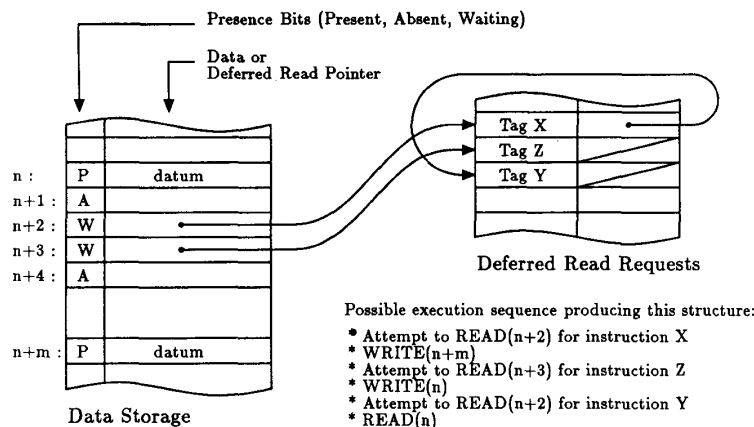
Presence Bits (Present, Absent, Waiting)

Data or Deferred Read Pointer

n :
n+1 :
n+2 :
n+3 :
n+4 :
n+m :

P datum
A
W
W
A
P datum

Data Storage

Tag X
Tag Z
Tag Y

Deferred Read Requests

Possible execution sequence producing this structure:

* Attempt to READ(n+2) for instruction X
* WRITE(n+m)
* Attempt to READ(n+3) for instruction Z
* WRITE(n)
* Attempt to READ(n+2) for instruction Y
* READ(n)